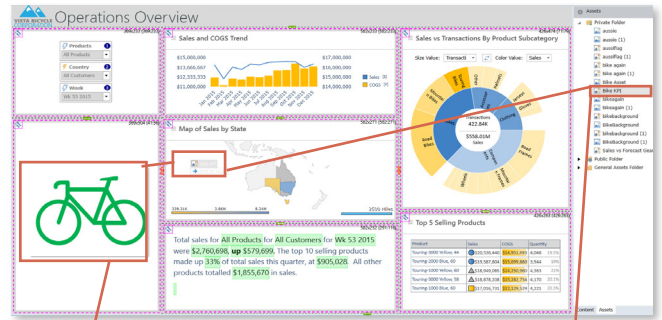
VISTA BICYCLE

Operations Overview

Products
All Products
Country
All Customers
Week
Wk 53 2015

Sales and COGS Trend

$17,000,000
$15,666,667
$14,333,333
$13,000,000
$15,000,000
$12,533,333
$10,066,667
$7,600,000

Sales
COGS

Sales vs Transactions By Product Subcategory

Size Value: Transacti
Color Value: Sales

Transactions
422.84K
$556.01M
Sales

Map of Sales by State

Total sales for All Products for All Customers for Wk 53 2015 were $2,760,698, up $579,699. The top 10 selling products made up 33% of total sales this quarter, at $905,028. All other products totalled $1,855,670 in sales.

Top 5 Selling Products

| Product | Sales | COGS | Quantity |
|---|---|---|---|
| Touring-3000 Yellow, 44 | | | |
| Touring-2000 Blue, 60 | | | |
| Touring-1000 Yellow, 60 | | | |
| Touring-1000 Blue, 60 | | | |
| Touring-1000 Blue, 60 | | | |

Assets
Private Folder
aussie
aussie (1)
aussiflag
aussiflag (1)
bike again
bike again (1)
Bike Asset
Bike KPI
bikeagain
bikeagain (1)
bikebackground
bikebackground (1)
bikebackground (1)
BikeBackground (1)
Sales vs Forecast Gea
Public Folder
General Assets Folder

Content
Assets